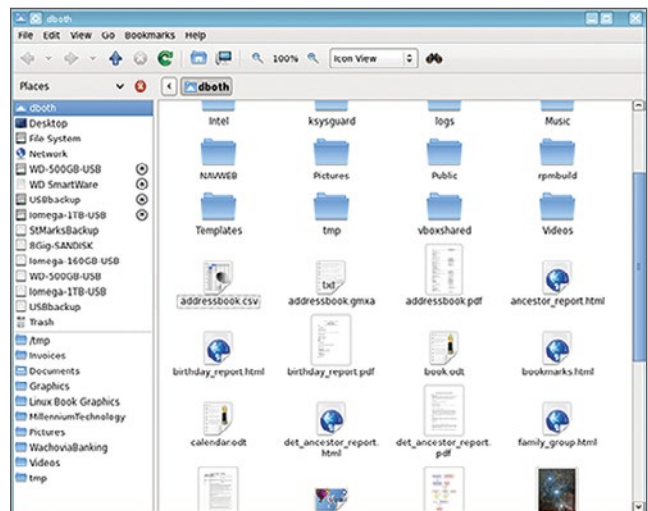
dboth

File Edit View Go Bookmarks Help

100% Icon View

Places

dboth

dboth
Desktop
File System
Network
WD-500GB-USB
WD SmartWare
USBbackup
Iomega-1TB-USB
StMarksBackup
8Gig-SANDISK
Iomega-160GB-USB
WD-500GB-USB
Iomega-1TB-USB
USBbackup
Trash

/tmp
Invoices
Documents
Graphics
Linux Book Graphics
MillenniumTechnology
Pictures
WachoviaBanking
Videos
tmp

Intel
ksysguard
logs
Music
NAVWEB
Pictures
Public
rpmbuild
Templates
tmp
vboxshared
Videos
addressbook.csv
addressbook.gmxa
addressbook.pdf
ancestor_report.html
birthday_report.html
birthday_report.pdf
book.odt
bookmarks.html
calendar.odt
det_ancestor_report.html
det_ancestor_report.pdf
family_group.html